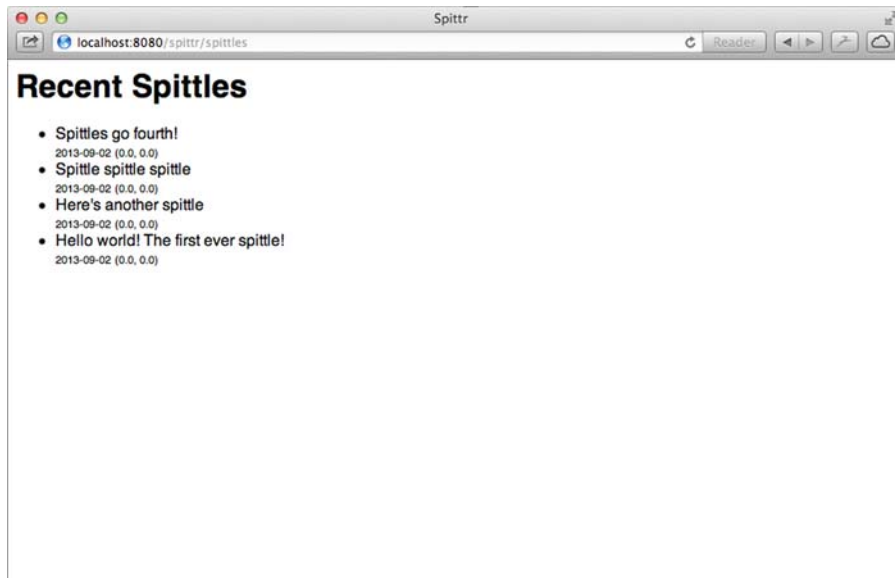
Spittr

localhost:8080/spittr/spittles

Reader

# Recent Spittles

- Spittles go fourth!
2013-09-02 (0.0, 0.0)
- Spittle spittle spittle
2013-09-02 (0.0, 0.0)
- Here's another spittle
2013-09-02 (0.0, 0.0)
- Hello world! The first ever spittle!
2013-09-02 (0.0, 0.0)